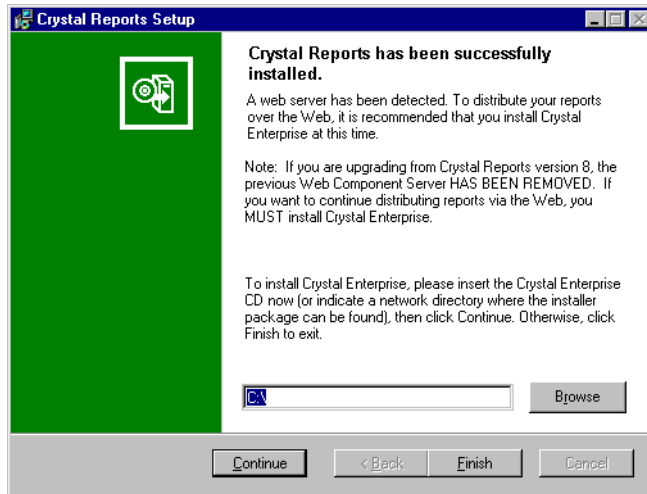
Crystal Reports Setup

Crystal Reports has been successfully installed.

A web server has been detected. To distribute your reports over the Web, it is recommended that you install Crystal Enterprise at this time.

Note: If you are upgrading from Crystal Reports version 8, the previous Web Component Server HAS BEEN REMOVED. If you want to continue distributing reports via the Web, you MUST install Crystal Enterprise.

To install Crystal Enterprise, please insert the Crystal Enterprise CD now (or indicate a network directory where the installer package can be found), then click Continue. Otherwise, click Finish to exit.

C:\

Browse

Continue

< Back

Finish

Cancel